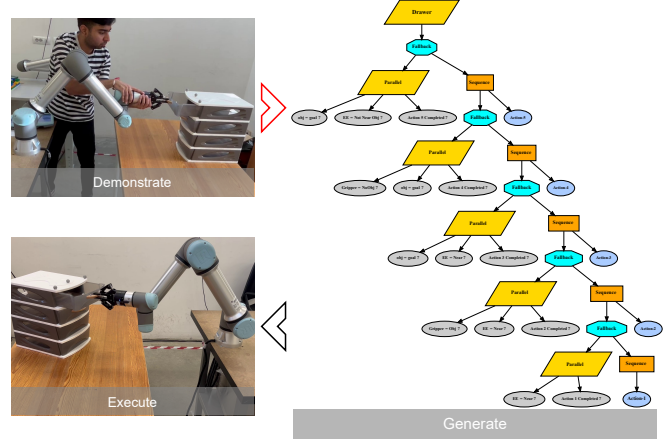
Demonstrate

Execute

Drawer

Fallback

Parallel

Sequence

obj ~ goal ?

EE ~ Not Near Obj ?

Action 5 Completed ?

Fallback

Action 5

Parallel

Sequence

Gripper ~ NotObj ?

obj ~ goal ?

Action 4 Completed ?

Fallback

Action 4

Parallel

Sequence

obj ~ goal ?

EE ~ Near ?

Action 3 Completed ?

Fallback

Action 3

Parallel

Sequence

Gripper ~ Obj ?

EE ~ Near ?

Action 2 Completed ?

Fallback

Action 2

Parallel

Sequence

EE ~ Near ?

Action 1 Completed ?

Action 1

Generate